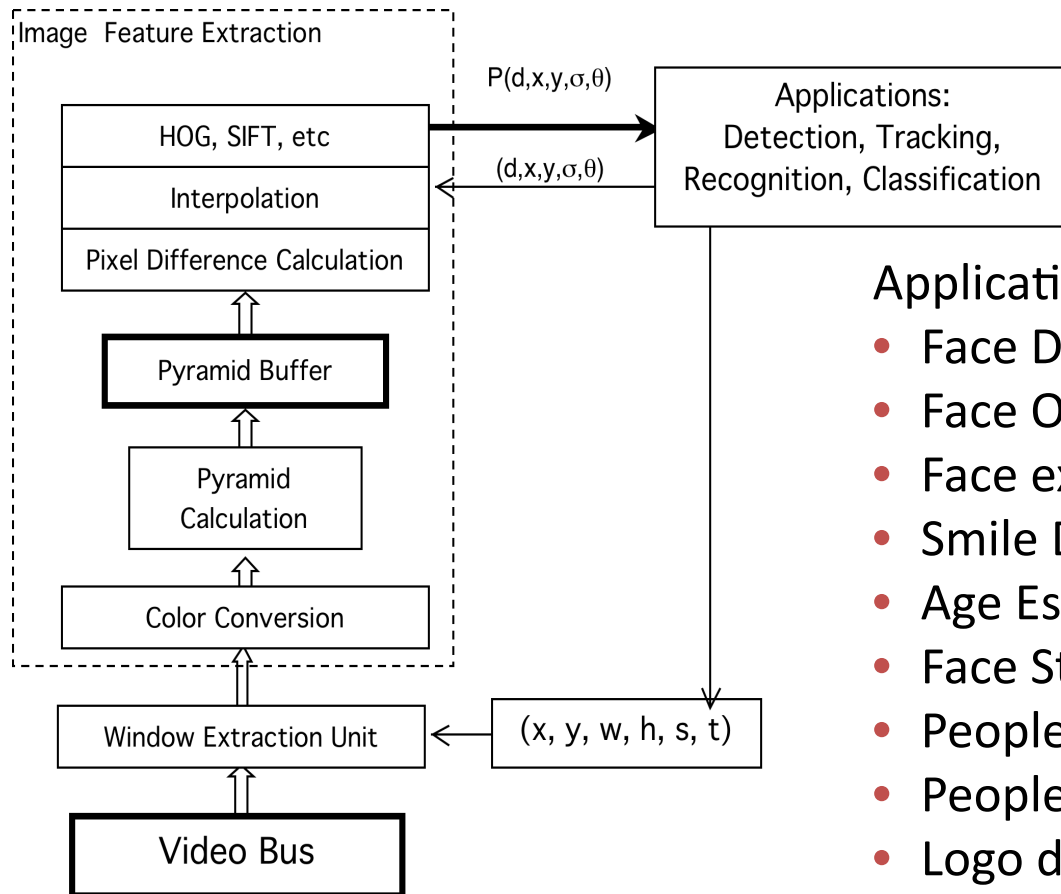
Image Feature Extraction

HOG, SIFT, etc

Interpolation

Pixel Difference Calculation

Pyramid Buffer

Pyramid Calculation

Color Conversion

Window Extraction Unit

Video Bus

$P(d,x,y,\sigma,\theta)$

$(d,x,y,\sigma,\theta)$

Applications: Detection, Tracking, Recognition, Classification

(x, y, w, h, s, t)

Applicati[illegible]
• Face D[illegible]
• Face O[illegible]
• Face e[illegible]
• Smile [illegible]
• Age Es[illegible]
• Face S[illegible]
• People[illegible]
• People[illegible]
• Logo d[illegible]